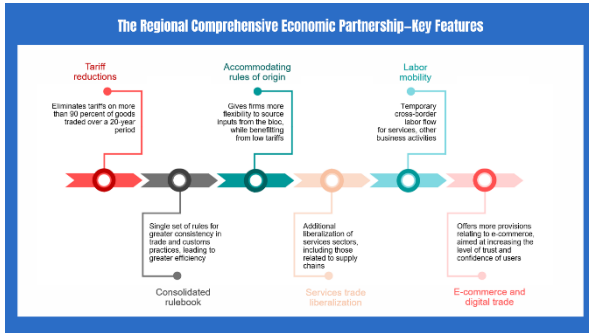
The Regional Comprehensive Economic Partnership–Key Features

Tariff reductions

Eliminates tariffs on more than 90 percent of goods traded over a 20-year period

Accommodating rules of origin

Gives firms more flexibility to source inputs from the bloc, while benefiting from low tariffs

Labor mobility

Temporary cross-border labor flow for services, other business activities

Single set of rules for greater consistency in trade and customs practices, leading to greater efficiency

Consolidated rulebook

Additional liberalization of services sectors, including those related to supply chains

Services trade liberalization

Offers more provisions relating to e-commerce, aimed at increasing the level of trust and confidence of users

E-commerce and digital trade